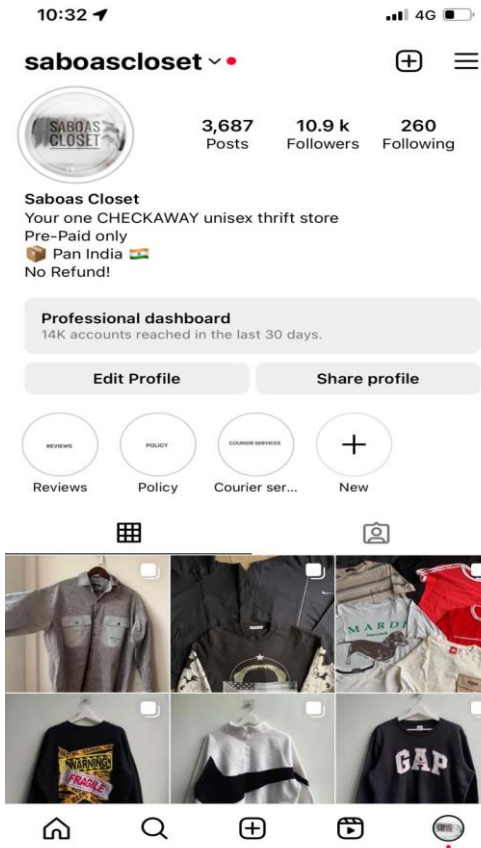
10:32

4G

saboascloset

SABOAS CLOSET

3,687
Posts

10.9 k
Followers

260
Following

Saboas Closet
Your one CHECKAWAY unisex thrift store
Pre-Paid only
📦 Pan India 🇮🇳
No Refund!

Professional dashboard
14K accounts reached in the last 30 days.

Edit Profile

Share profile

REVIEWS
Reviews

POLICY
Policy

COURIER SERVICES
Courier ser...

New

MARDI

WARNING
FRAGILE

GAP